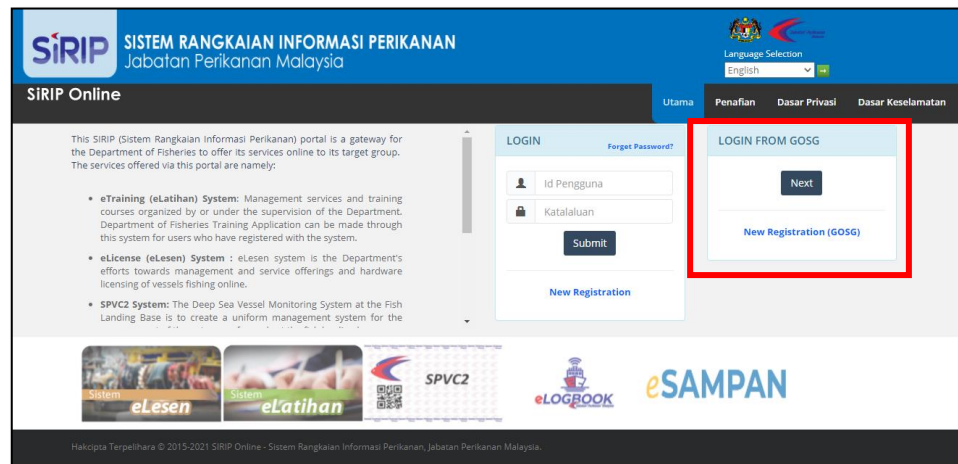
SiRIP SISTEM RANGKAIAN INFORMASI PERIKANAN
Jabatan Perikanan Malaysia

Language Selection
English

SiRIP Online

Utama Penafian Dasar Privasi Dasar Keselamatan

This SIRIP (Sistem Rangkaian Informasi Perikanan) portal is a gateway for the Department of Fisheries to offer its services online to its target group. The services offered via this portal are namely:

• eTraining (eLatihan) System: Management services and training courses organized by or under the supervision of the Department. Department of Fisheries Training Application can be made through this system for users who have registered with the system.

• eLicense (eLesen) System : eLesen system is the Department's efforts towards management and service offerings and hardware licensing of vessels fishing online.

• SPVC2 System: The Deep Sea Vessel Monitoring System at the Fish Landing Base is to create a uniform management system for the

LOGIN
Forget Password?
Id Pengguna
Katalaluan
Submit
New Registration

LOGIN FROM GOSG
Next
New Registration (GOSG)

Sistem eLesen
Sistem eLatihan
SPVC2
eLOGBOOK
eSAMPAN

Hakcipta Terpelihara © 2015-2021 SIRIP Online - Sistem Rangkaian Informasi Perikanan, Jabatan Perikanan Malaysia.